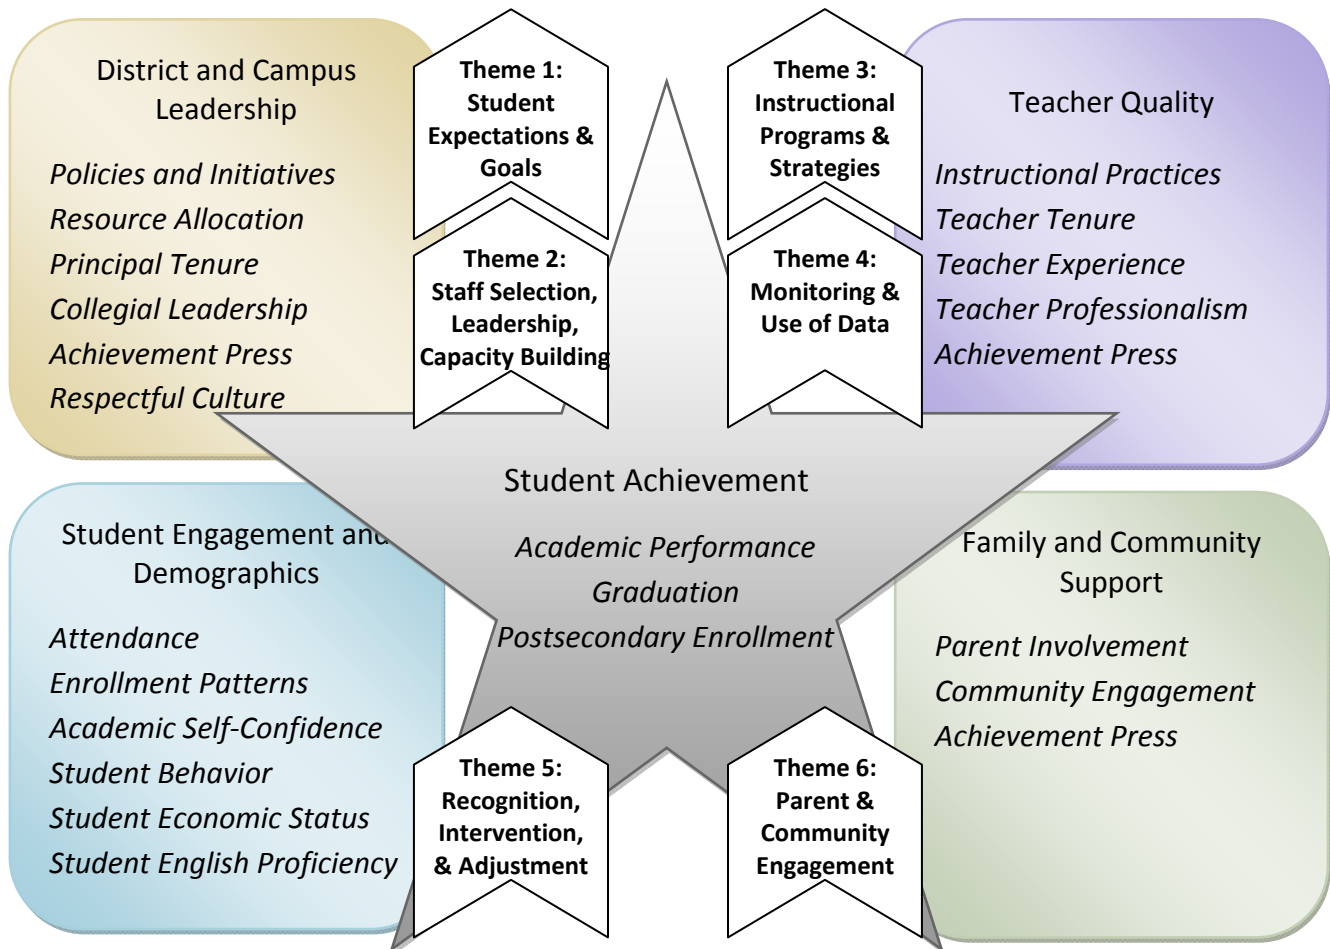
District and Campus Leadership

*Policies and Initiatives*
*Resource Allocation*
*Principal Tenure*
*Collegial Leadership*
*Achievement Press*
*Respectful Culture*

Theme 1: Student Expectations & Goals

Theme 2: Staff Selection, Leadership, Capacity Building

Theme 3: Instructional Programs & Strategies

Theme 4: Monitoring & Use of Data

Teacher Quality

*Instructional Practices*
*Teacher Tenure*
*Teacher Experience*
*Teacher Professionalism*
*Achievement Press*

Student Achievement

*Academic Performance*
*Graduation*
*Postsecondary Enrollment*

Student Engagement and Demographics

*Attendance*
*Enrollment Patterns*
*Academic Self-Confidence*
*Student Behavior*
*Student Economic Status*
*Student English Proficiency*

Family and Community Support

*Parent Involvement*
*Community Engagement*
*Achievement Press*

Theme 5: Recognition, Intervention, & Adjustment

Theme 6: Parent & Community Engagement